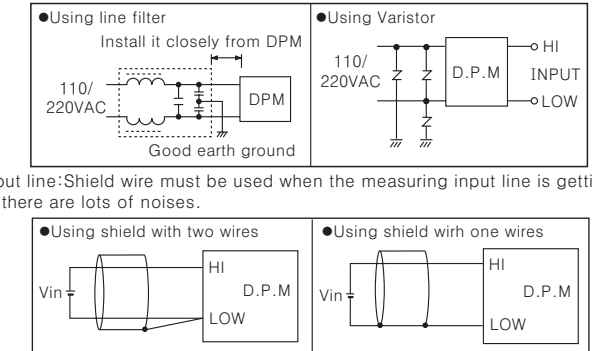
●Using line filter

Install it closely from DPM

110/ 220VAC

DPM

Good earth ground

●Using Varistor

110/ 220VAC

D.P.M

HI

INPUT

LOW

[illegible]put line:Shield wire must be used when the measuring input line is getti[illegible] there are lots of noises.

●Using shield with two wires

Vin

HI

D.P.M

LOW

●Using shield wirh one wires

Vin

HI

D.P.M

LOW